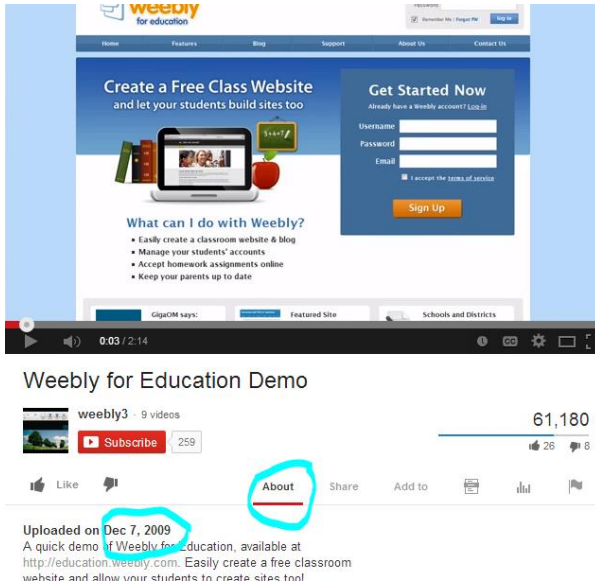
weebly
for education

Password
Remember Me | Forgot PW
Sign In

Home
Features
Blog
Support
About Us
Contact Us

Create a Free Class Website
and let your students build sites too

Get Started Now
Already have a Weebly account? Log-in
Username
Password
Email
I accept the terms of service
Sign Up

What can I do with Weebly?
• Easily create a classroom website & blog
• Manage your students' accounts
• Accept homework assignments online
• Keep your parents up to date

GigaOM says:
Featured Site
Schools and Districts

0:03 / 2:14

Weebly for Education Demo

weebly3 · 9 videos
Subscribe
259
61,180
26
8

Like
About
Share
Add to

Uploaded on Dec 7, 2009
A quick demo of Weebly for Education, available at http://education.weebly.com. Easily create a free classroom website and allow your students to create sites too!